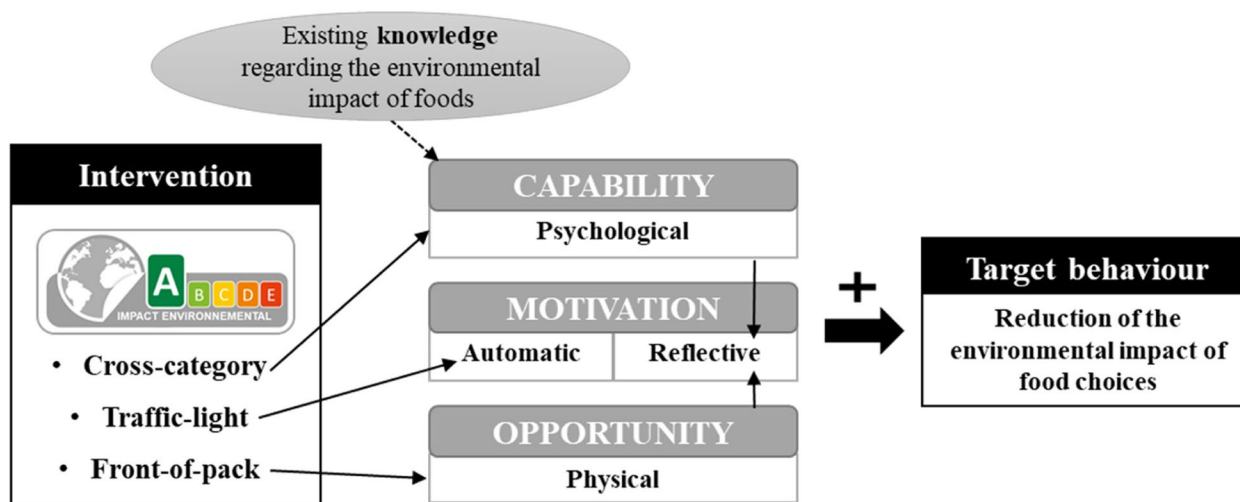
Existing **knowledge** regarding the environmental impact of foods

Intervention

A B C D E
IMPACT ENVIRONNEMENTAL

• Cross-category
• Traffic-light
• Front-of-pack

CAPABILITY
Psychological

MOTIVATION
Automatic | Reflective

OPPORTUNITY
Physical

+

Target behaviour
Reduction of the environmental impact of food choices